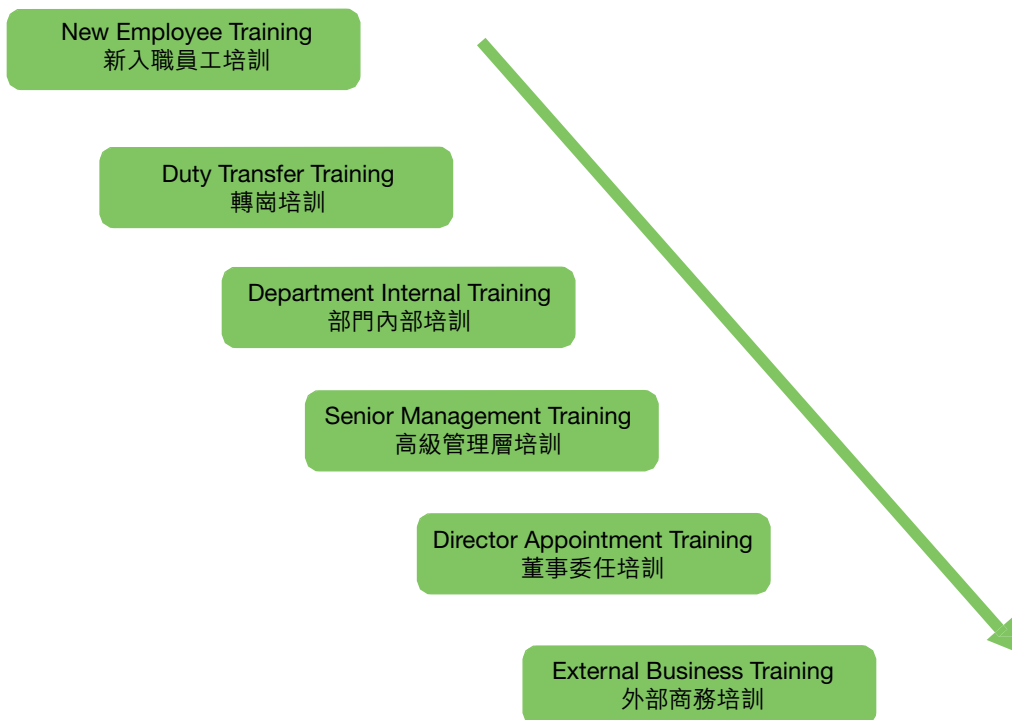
New Employee Training
新入職員工培訓

Duty Transfer Training
轉崗培訓

Department Internal Training
部門內部培訓

Senior Management Training
高級管理層培訓

Director Appointment Training
董事委任培訓

External Business Training
外部商務培訓